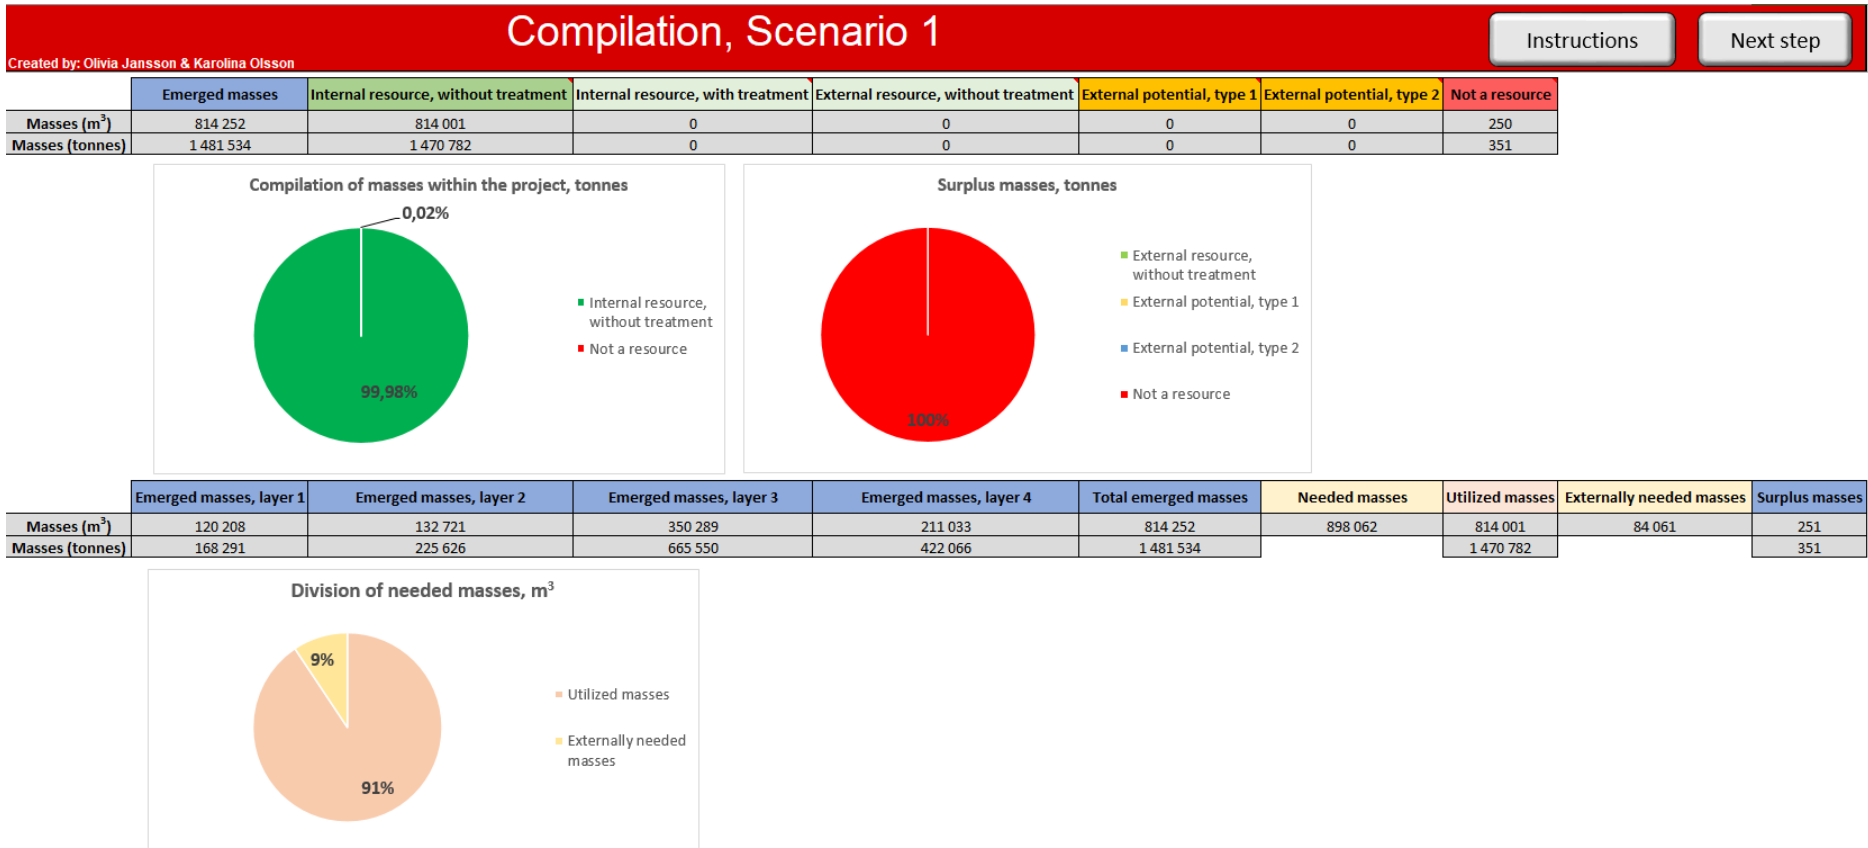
Compilation, Scenario 1

Created by: Olivia Jansson & Karolina Olsson

Instructions

Next step

| | Emerged masses | Internal resource, without treatment | Internal resource, with treatment | External resource, without treatment | External potential, type 1 | External potential, type 2 | Not a resource |
|---|---|---|---|---|---|---|---|
| Masses ($m^3$) | 814 252 | 814 001 | 0 | 0 | 0 | 0 | 250 |
| Masses (tonnes) | 1 481 534 | 1 470 782 | 0 | 0 | 0 | 0 | 351 |

Compilation of masses within the project, tonnes

0,02%

99,98%

Internal resource, without treatment

Not a resource

Surplus masses, tonnes

100%

External resource, without treatment

External potential, type 1

External potential, type 2

Not a resource

| | Emerged masses, layer 1 | Emerged masses, layer 2 | Emerged masses, layer 3 | Emerged masses, layer 4 | Total emerged masses | Needed masses | Utilized masses | Externally needed masses | Surplus masses |
|---|---|---|---|---|---|---|---|---|---|
| Masses ($m^3$) | 120 208 | 132 721 | 350 289 | 211 033 | 814 252 | 898 062 | 814 001 | 84 061 | 251 |
| Masses (tonnes) | 168 291 | 225 626 | 665 550 | 422 066 | 1 481 534 | | 1 470 782 | | 351 |

Division of needed masses, $m^3$

9%

91%

Utilized masses

Externally needed masses